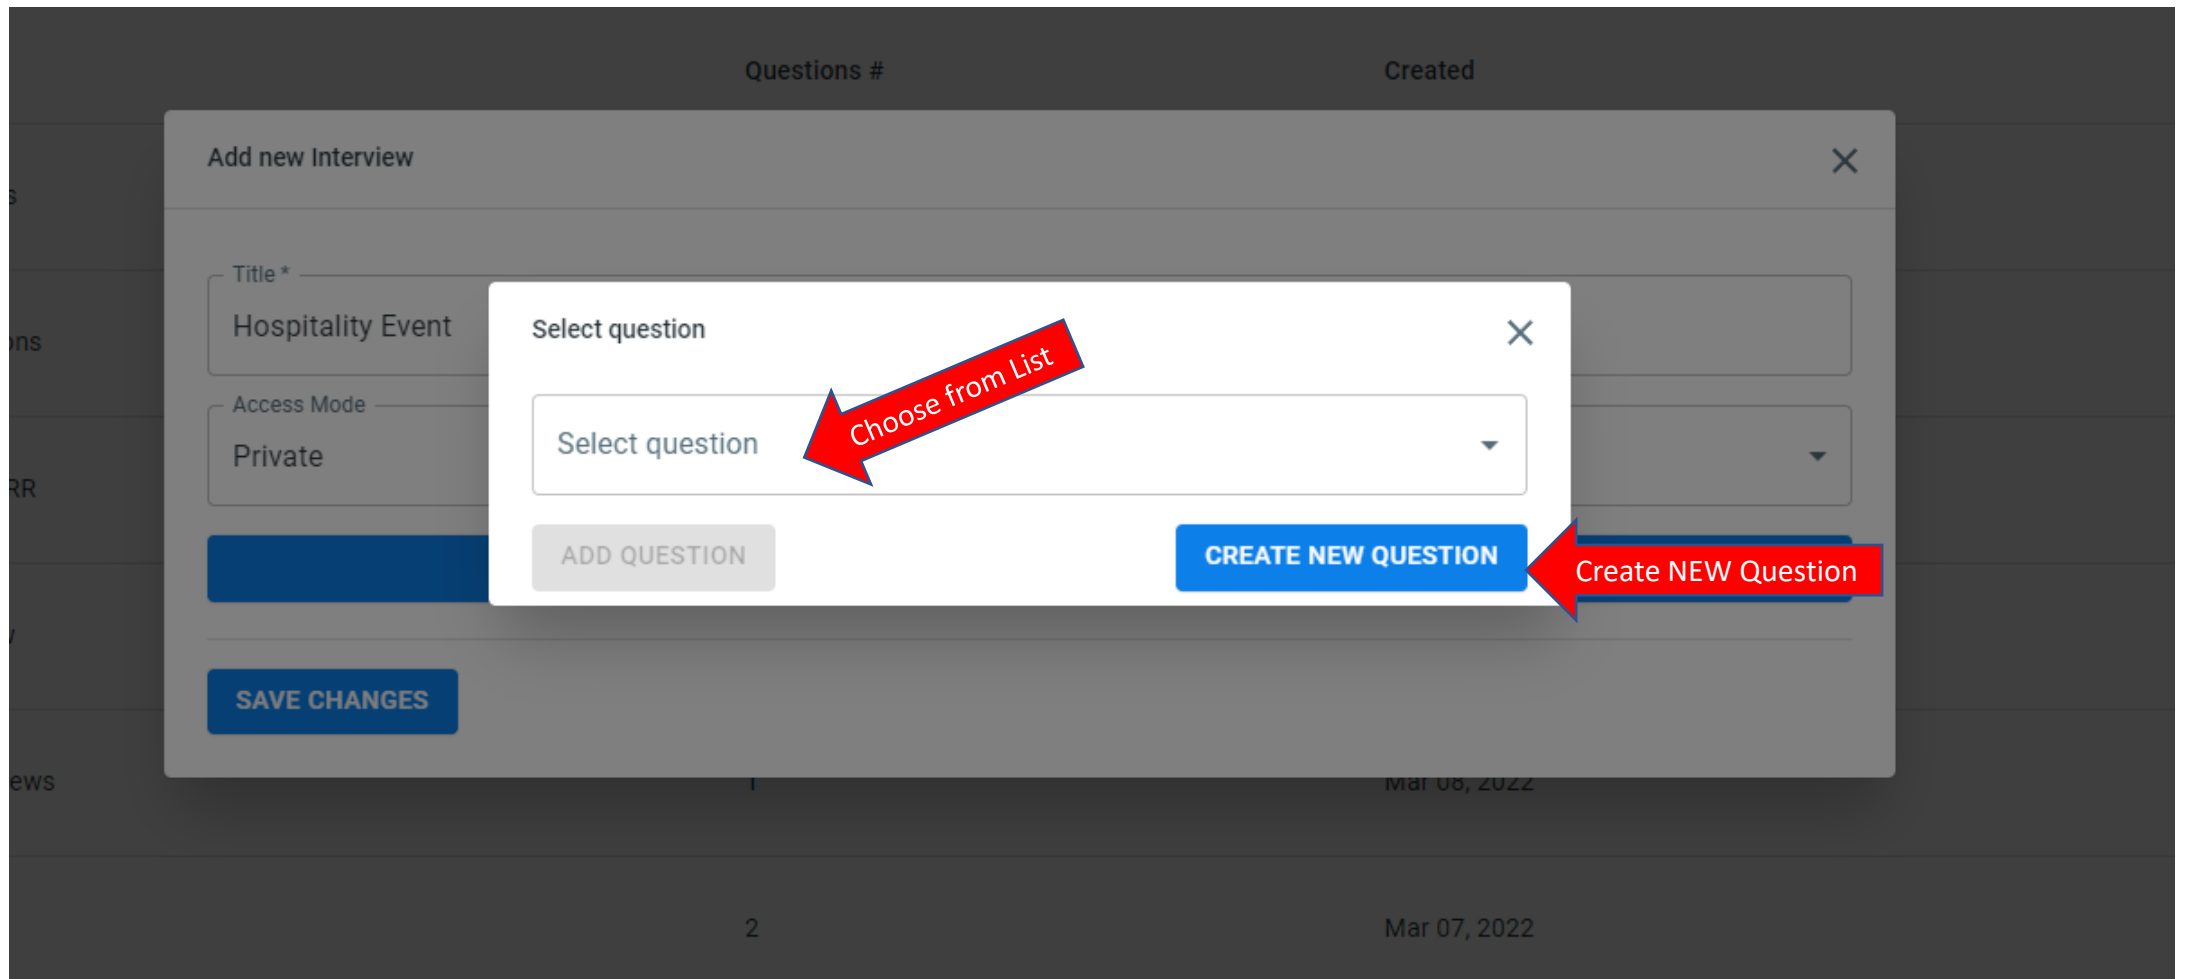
Questions #
Created

Add new Interview
×

s
Title *
Hospitality Event
ons
Access Mode
Private
RR

SAVE CHANGES

Select question
×
Choose from List
Select question
ADD QUESTION
CREATE NEW QUESTION
Create NEW Question

ews
1
Mar 08, 2022
2
Mar 07, 2022